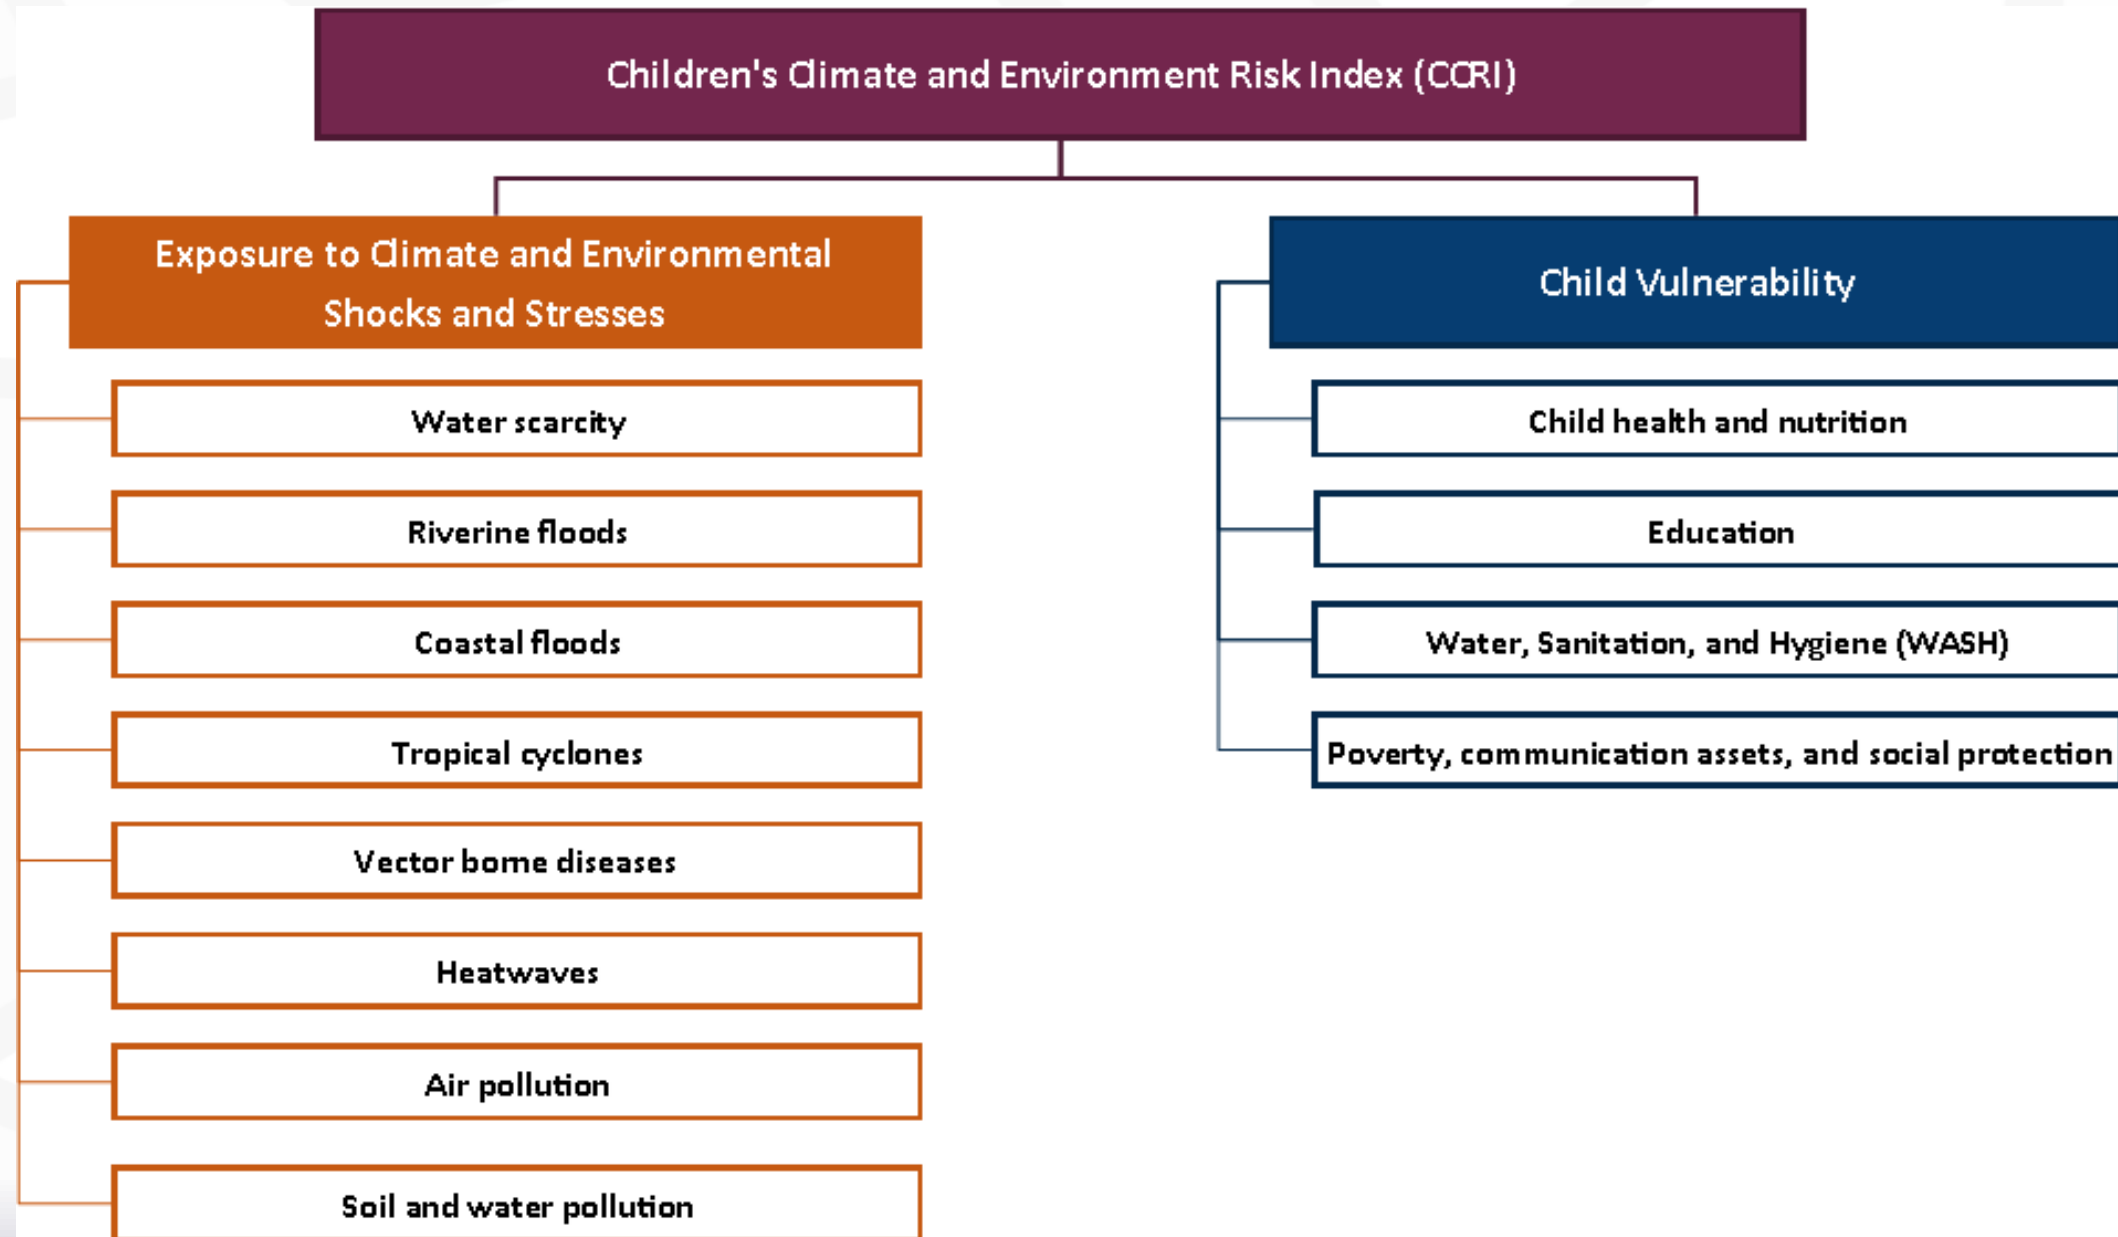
Children's Climate and Environment Risk Index (CCRI)

Exposure to Climate and Environmental Shocks and Stresses

Water scarcity

Riverine floods

Coastal floods

Tropical cyclones

Vector borne diseases

Heatwaves

Air pollution

Soil and water pollution

Child Vulnerability

Child health and nutrition

Education

Water, Sanitation, and Hygiene (WASH)

Poverty, communication assets, and social protection